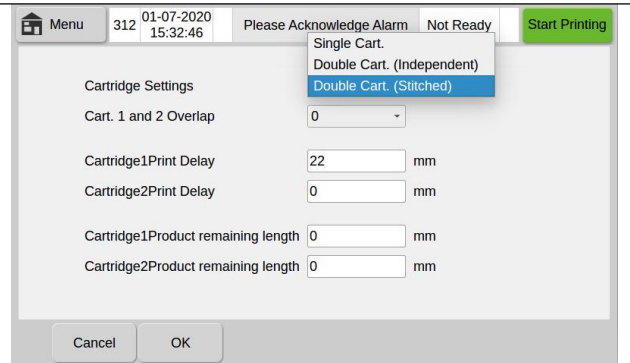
Menu 312 01-07-2020 15:32:46 Please Acknowledge Alarm Not Ready Start Printing

Single Cart.
Double Cart. (Independent)
Double Cart. (Stitched)

Cartridge Settings

Cart. 1 and 2 Overlap 0

Cartridge1Print Delay 22 mm

Cartridge2Print Delay 0 mm

Cartridge1Product remaining length 0 mm

Cartridge2Product remaining length 0 mm

Cancel OK